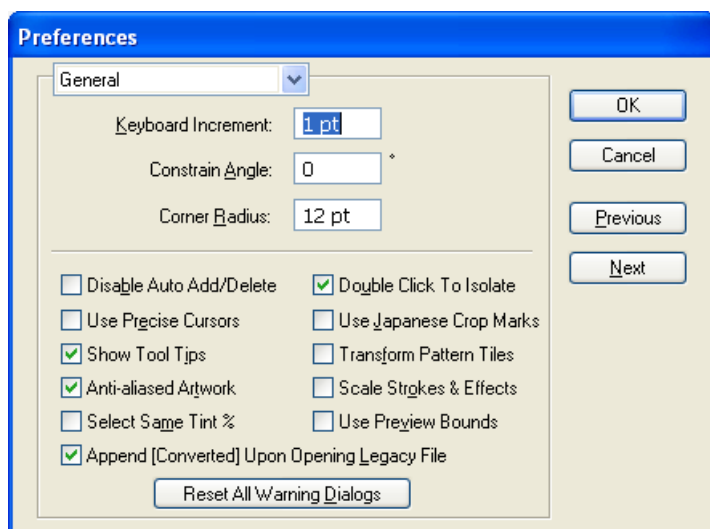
Preferences

General

Keyboard Increment: 1 pt

Constrain Angle: 0 °

Corner Radius: 12 pt

OK

Cancel

Previous

Next

Disable Auto Add/Delete
Use Precise Cursors
Show Tool Tips
Anti-aliased Artwork
Select Same Tint %

Double Click To Isolate
Use Japanese Crop Marks
Transform Pattern Tiles
Scale Strokes & Effects
Use Preview Bounds

Append [Converted] Upon Opening Legacy File

Reset All Warning Dialogs